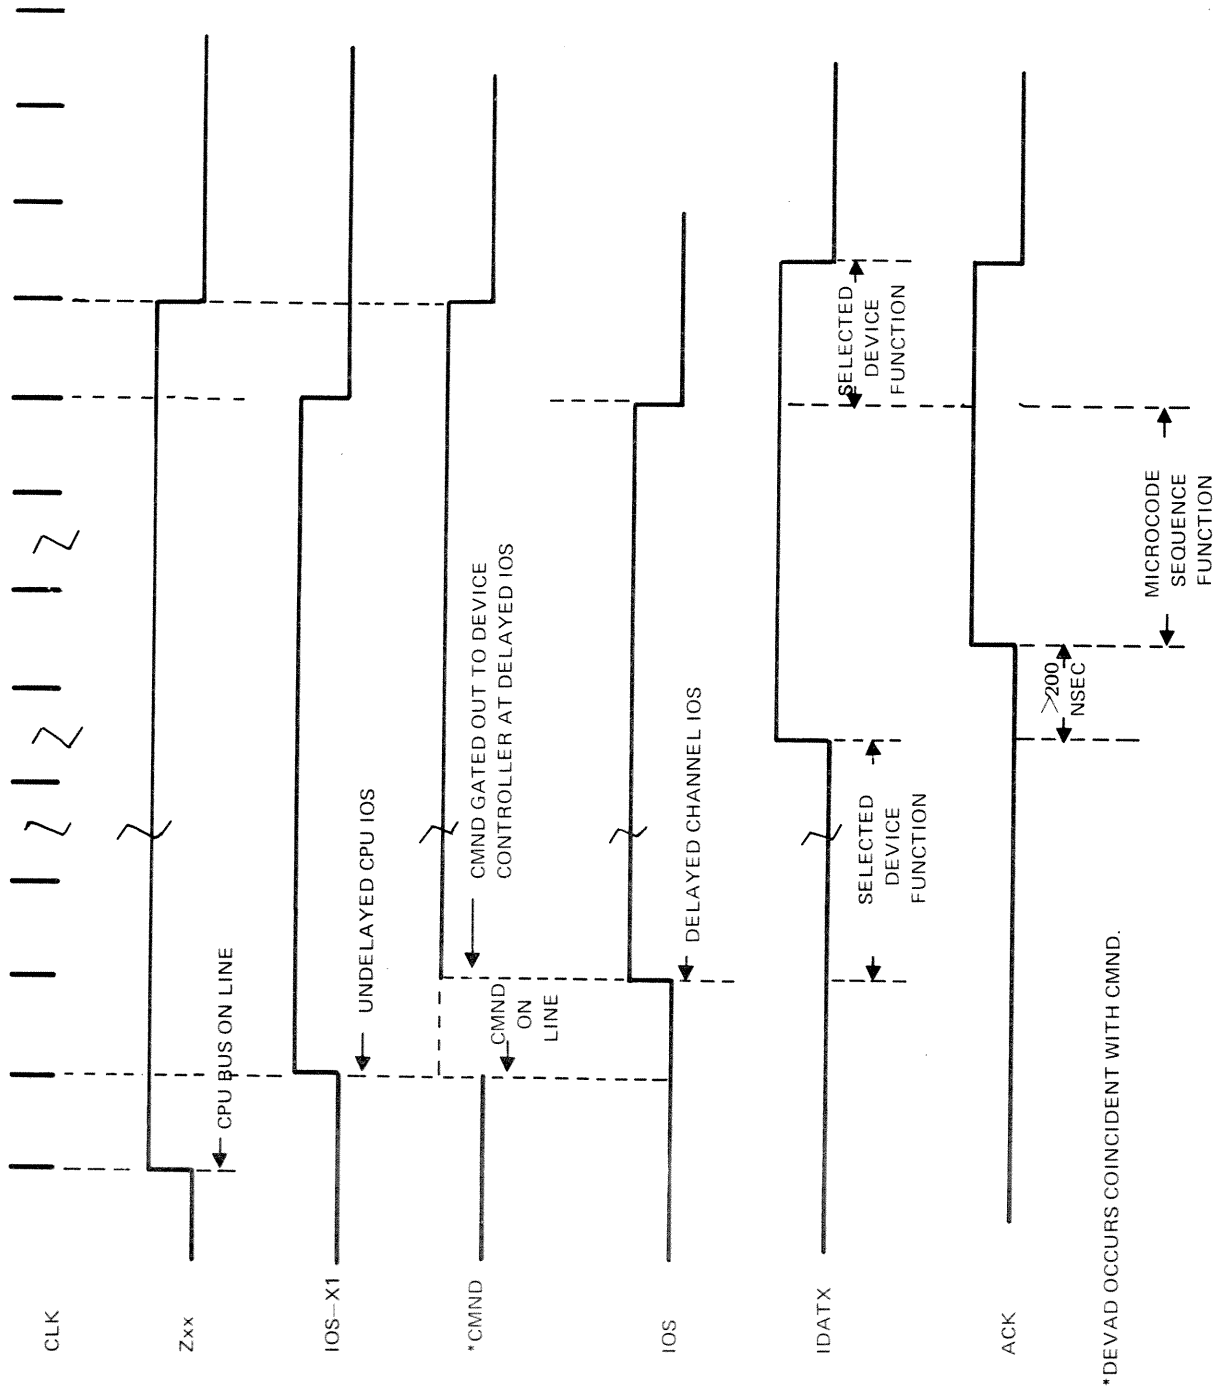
CLK

Zxx

IOS–X1

*CMND

IOS

IDATX

ACK

CPU BUS ON LINE

UNDELAYED CPU IOS

CMND ON LINE

CMND GATED OUT TO DEVICE CONTROLLER AT DELAYED IOS

DELAYED CHANNEL IOS

SELECTED DEVICE FUNCTION

SELECTED DEVICE FUNCTION

>200 NSEC

MICROCODE SEQUENCE FUNCTION

*DEVAD OCCURS COINCIDENT WITH CMND.